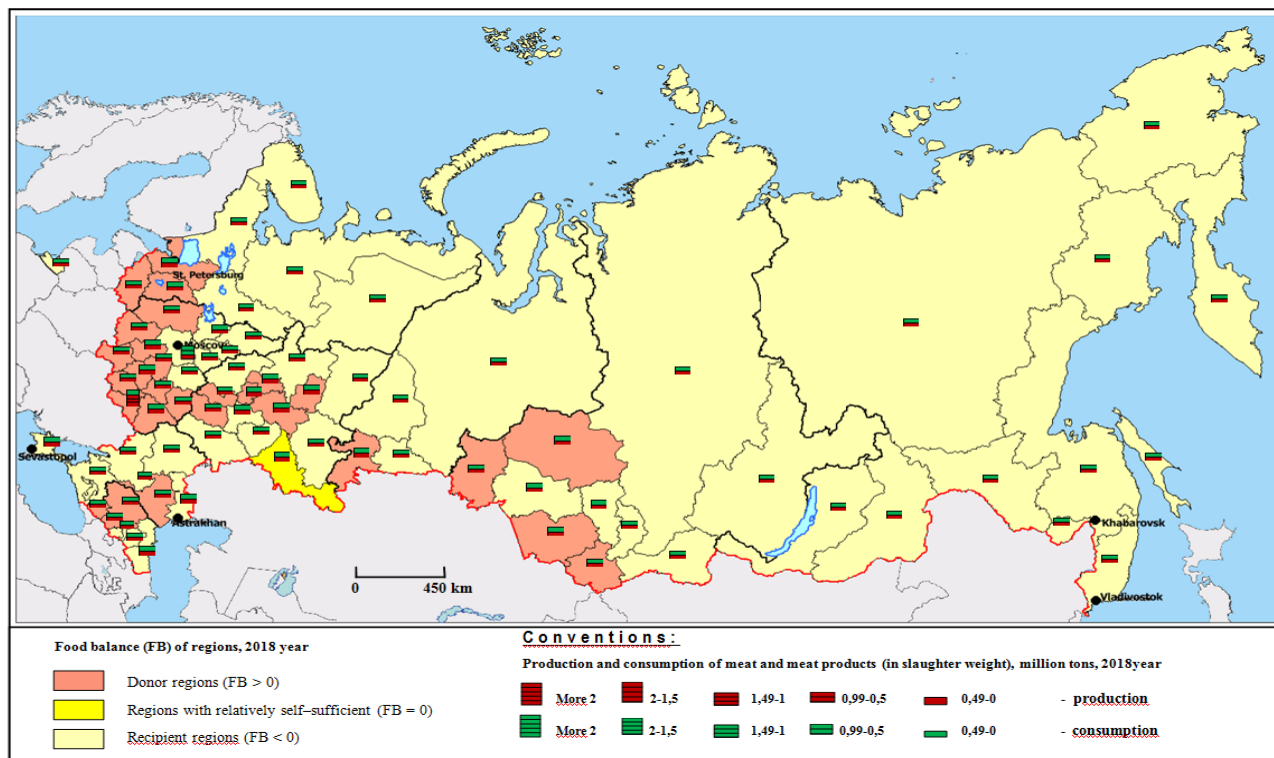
St. Petersburg
Moscow
Sevastopol
Astrakhan
Khabarovsk
Vladivostok
0
450 km

Food balance (FB) of regions, 2018 year

Donor regions (FB > 0)
Regions with relatively self–sufficient (FB = 0)
Recipient regions (FB < 0)

Conventions:

Production and consumption of meat and meat products (in slaughter weight), million tons, 2018year

| More 2 | 2-1,5 | 1,49-1 | 0,99-0,5 | 0,49-0 | - production |
|---|---|---|---|---|---|
| More 2 | 2-1,5 | 1,49-1 | 0,99-0,5 | 0,49-0 | - consumption |